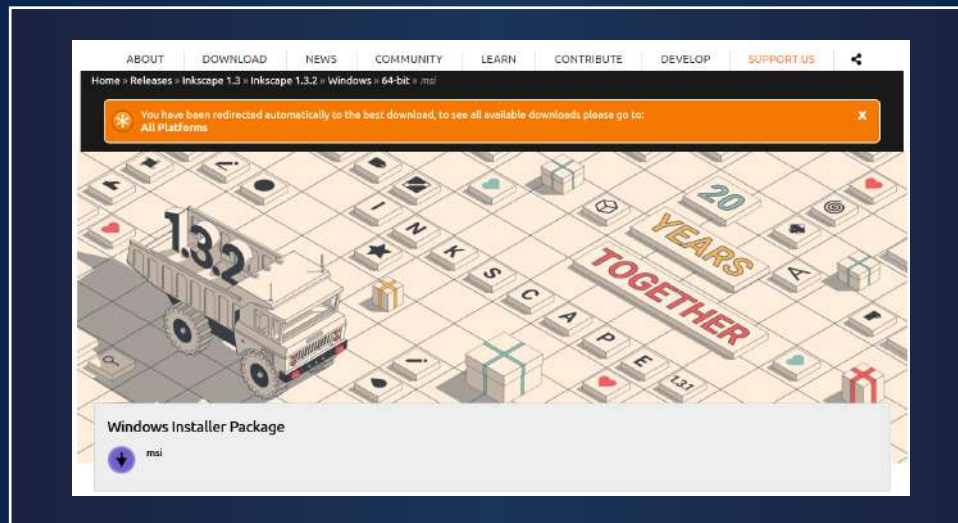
ABOUT DOWNLOAD NEWS COMMUNITY LEARN CONTRIBUTE DEVELOP SUPPORT US

Home » Releases » Inkscape 1.3 » Inkscape 1.3.2 » Windows » 64-bit » msi

You have been redirected automatically to the best download, to see all available downloads please go to: All Platforms

X

1.3.2

I N K S C A P E

20 YEARS TOGETHER

A

1.3.1

Windows Installer Package

msi